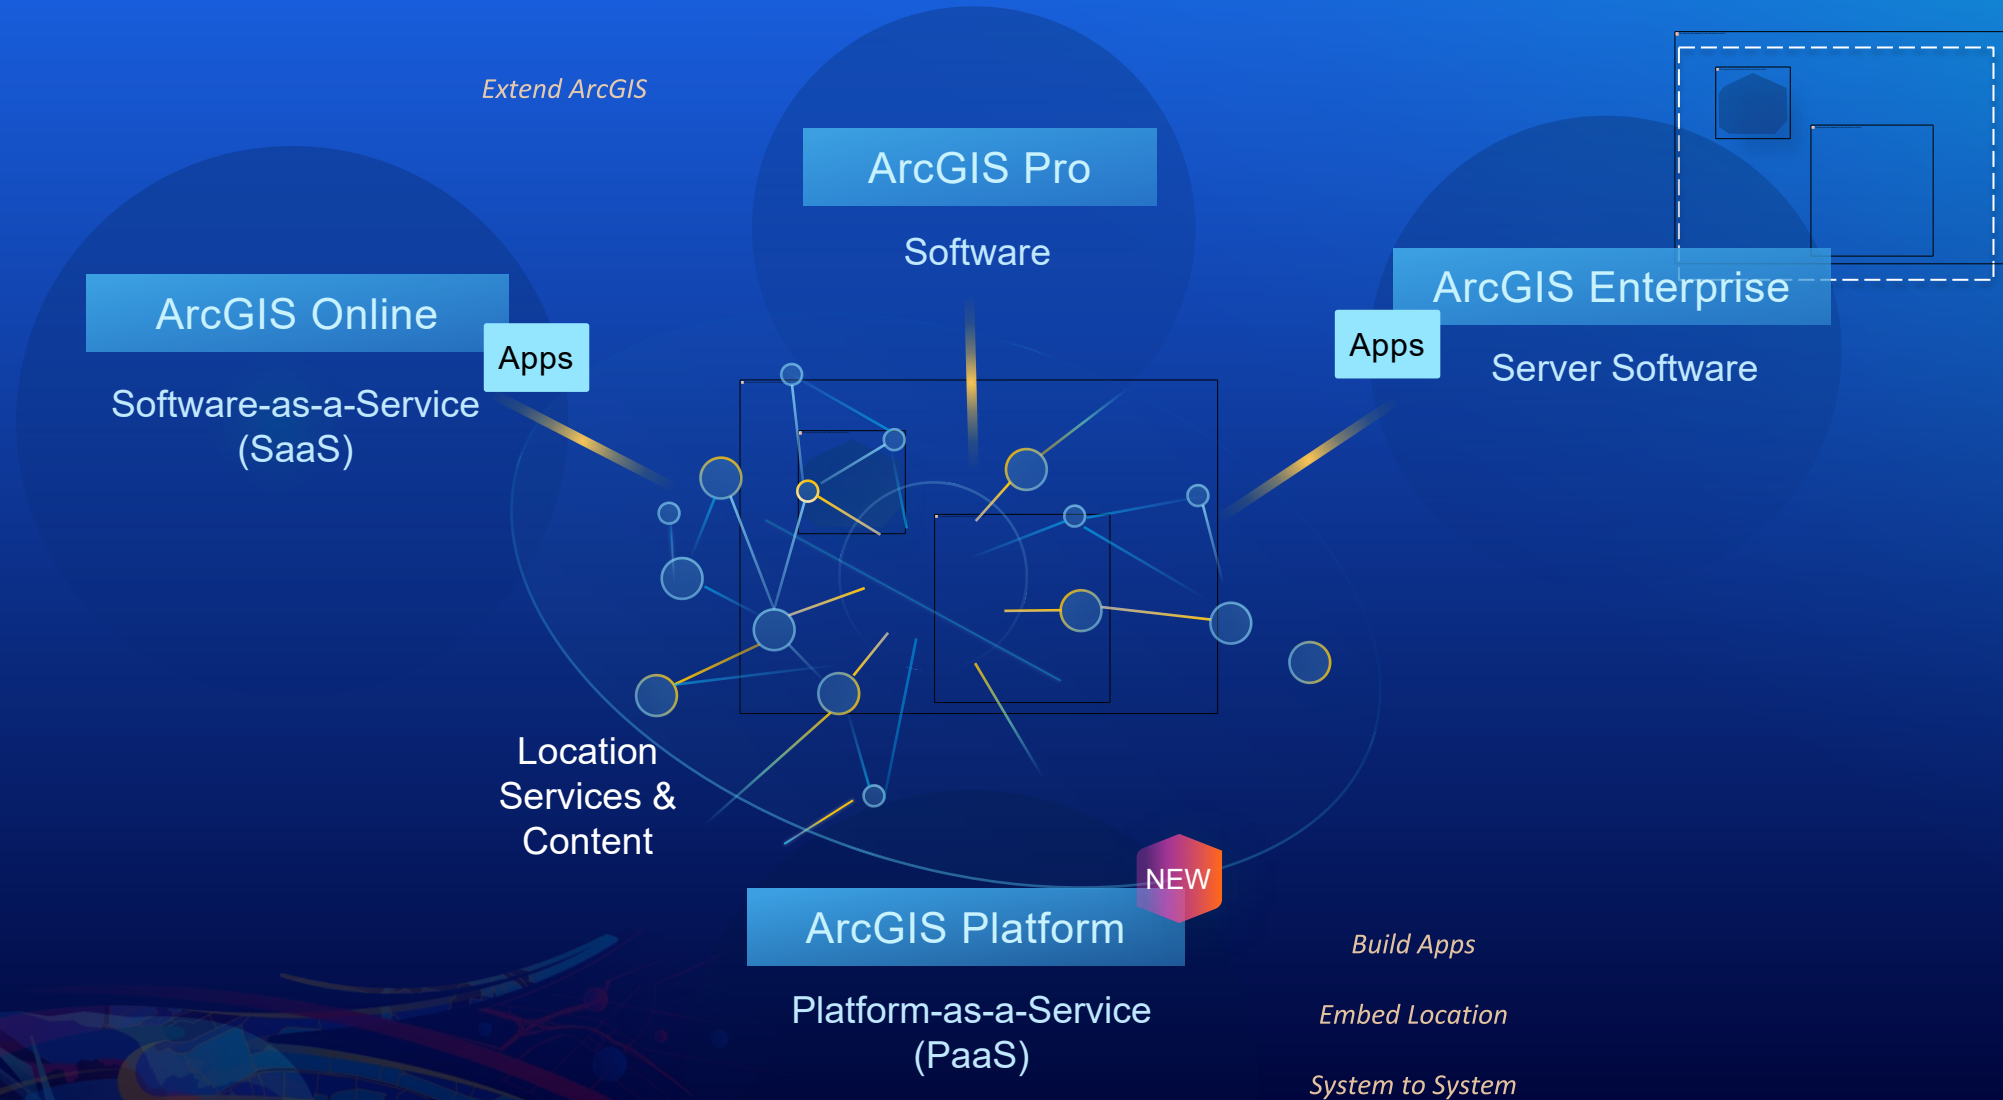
Extend ArcGIS

ArcGIS Pro

Software

ArcGIS Online

Apps

Software-as-a-Service (SaaS)

ArcGIS Enterprise

Apps

Server Software

Location Services & Content

NEW

ArcGIS Platform

Platform-as-a-Service (PaaS)

Build Apps

Embed Location

System to System